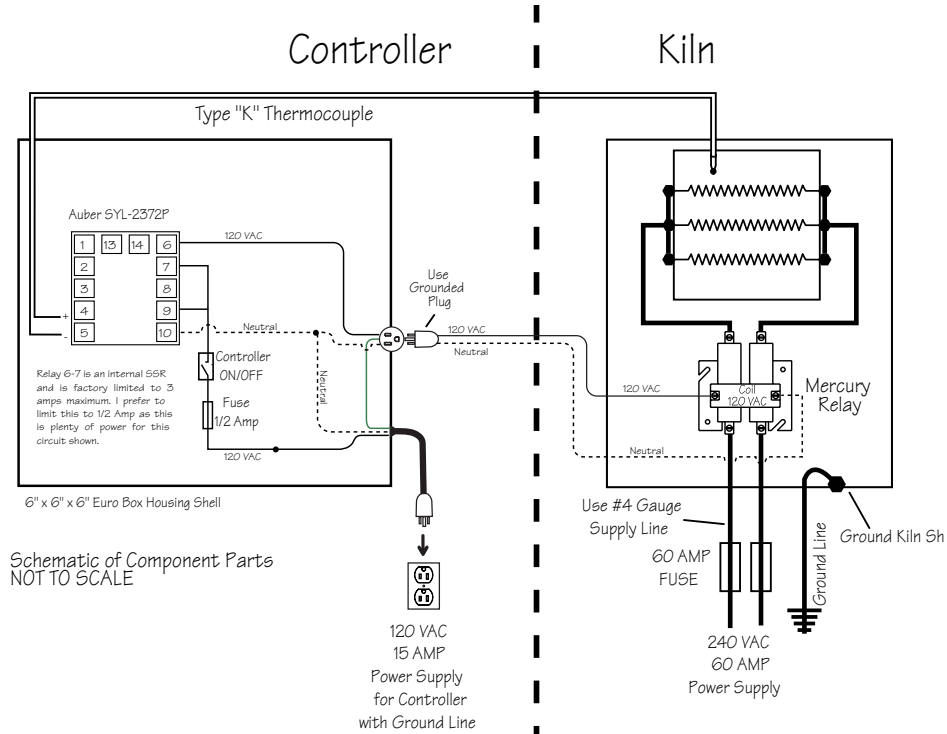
Controller

Kiln

Type "K" Thermocouple

Auber SYL-2372P

| 1 | 13 | 14 | 6 |
|---|---|---|---|
| 2 | | | 7 |
| 3 | | | 8 |
| 4 | | | 9 |
| 5 | | | 10 |

+
-

120 VAC

Neutral

Neutral

Controller ON/OFF

Fuse 1/2 Amp

120 VAC

Relay 6-7 is an internal SSR and is factory limited to 3 amps maximum. I prefer to limit this to 1/2 Amp as this is plenty of power for this circuit shown.

Use Grounded Plug

120 VAC

Neutral

120 VAC

Coil 120 VAC

Mercury Relay

Neutral

6" x 6" x 6" Euro Box Housing Shell

Use #4 Gauge Supply Line

60 AMP FUSE

Ground Line

Ground Kiln Sh

Schematic of Component Parts NOT TO SCALE

120 VAC
15 AMP
Power Supply
for Controller
with Ground Line

240 VAC
60 AMP
Power Supply